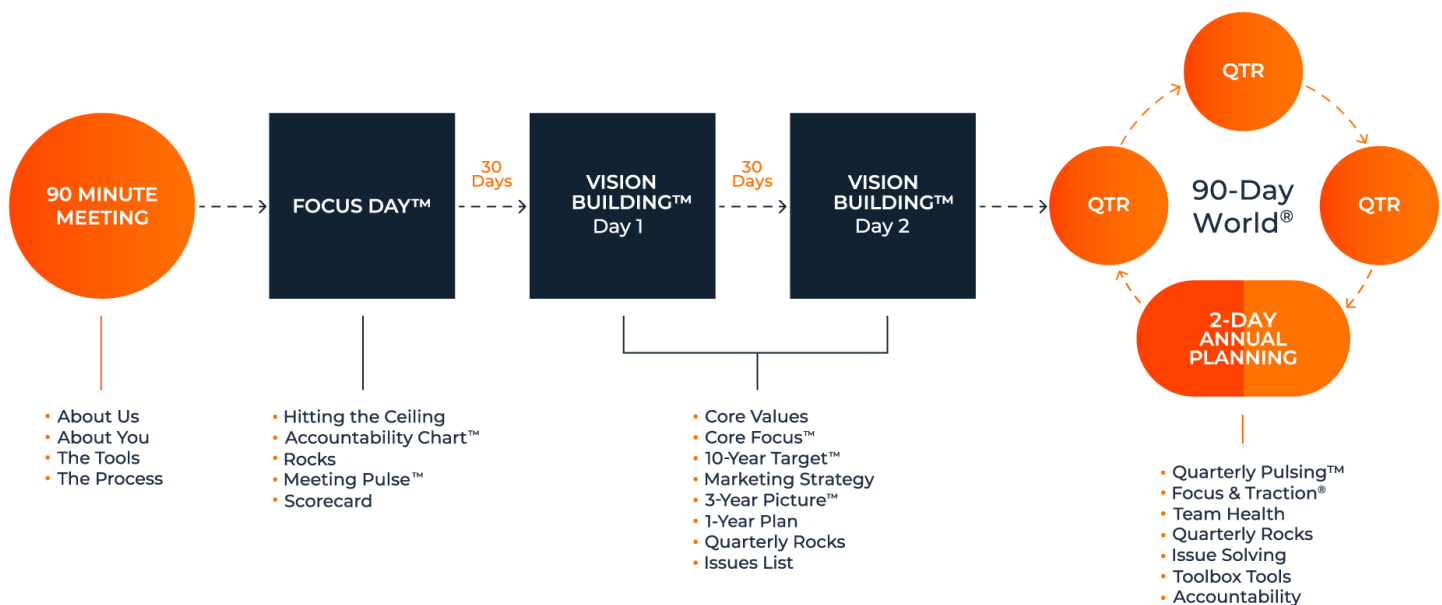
90 MINUTE MEETING

FOCUS DAY™

30 Days

VISION BUILDING™ Day 1

30 Days

VISION BUILDING™ Day 2

QTR

QTR

90-Day World®

QTR

2-DAY ANNUAL PLANNING

• About Us
• About You
• The Tools
• The Process

• Hitting the Ceiling
• Accountability Chart™
• Rocks
• Meeting Pulse™
• Scorecard

• Core Values
• Core Focus™
• 10-Year Target™
• Marketing Strategy
• 3-Year Picture™
• 1-Year Plan
• Quarterly Rocks
• Issues List

• Quarterly Pulsing™
• Focus & Traction®
• Team Health
• Quarterly Rocks
• Issue Solving
• Toolbox Tools
• Accountability